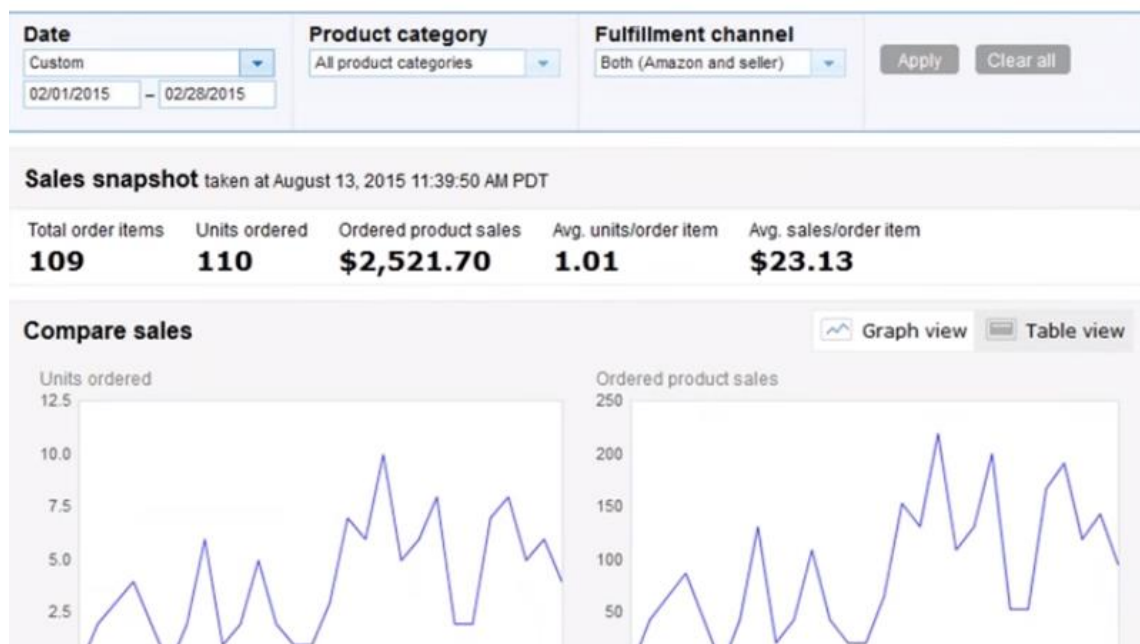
Date
Custom
02/01/2015 – 02/28/2015

Product category
All product categories

Fulfillment channel
Both (Amazon and seller)

Apply
Clear all

Sales snapshot taken at August 13, 2015 11:39:50 AM PDT

| Total order items | Units ordered | Ordered product sales | Avg. units/order item | Avg. sales/order item |
|---|---|---|---|---|
| 109 | 110 | $2,521.70 | 1.01 | $23.13 |

Compare sales

Graph view
Table view

Units ordered
12.5
10.0
7.5
5.0
2.5

Ordered product sales
250
200
150
100
50